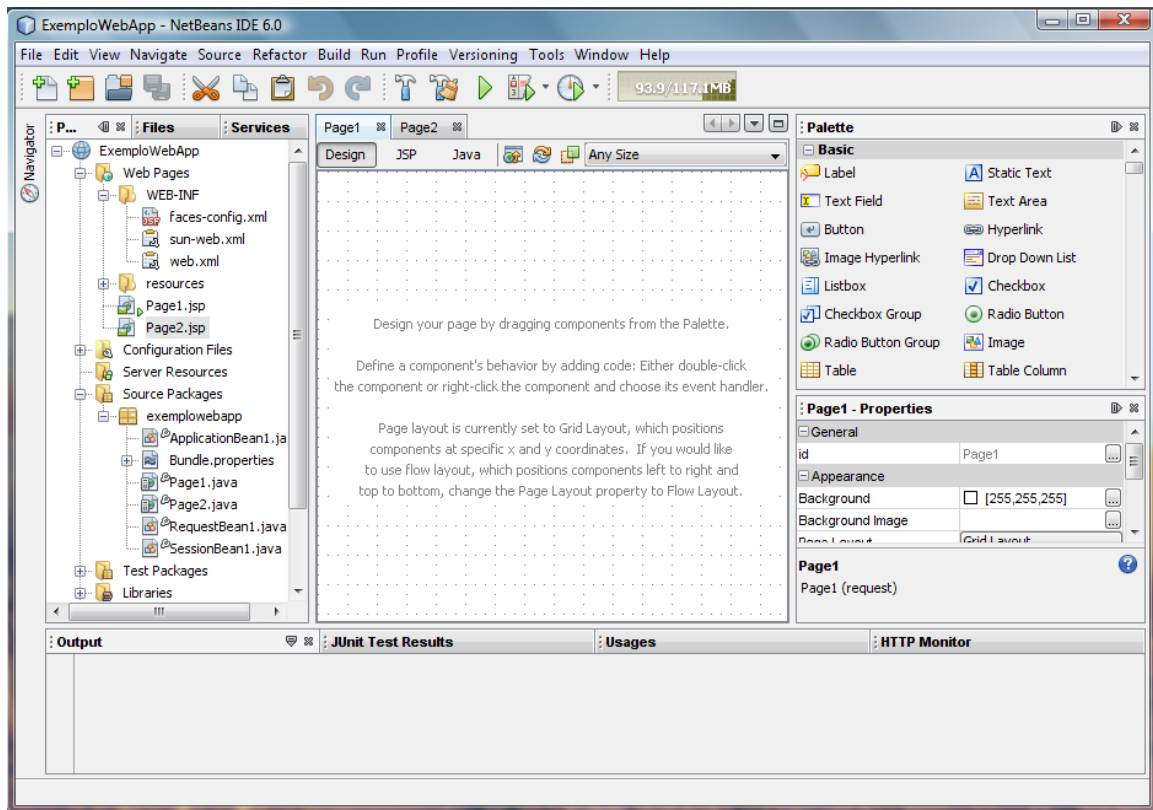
ExemploWebApp - NetBeans IDE 6.0

File Edit View Navigate Source Refactor Build Run Profile Versioning Tools Window Help

93.9/117.1MB

Navigator

P... Files Services

ExemploWebApp
Web Pages
WEB-INF
faces-config.xml
sun-web.xml
web.xml
resources
Page1.jsp
Page2.jsp
Configuration Files
Server Resources
Source Packages
exemplowebapp
ApplicationBean1.ja
Bundle.properties
Page1.java
Page2.java
RequestBean1.java
SessionBean1.java
Test Packages
Libraries

Page1 Page2

Design JSP Java Any Size

Design your page by dragging components from the Palette.

Define a component's behavior by adding code: Either double-click the component or right-click the component and choose its event handler.

Page layout is currently set to Grid Layout, which positions components at specific x and y coordinates. If you would like to use flow layout, which positions components left to right and top to bottom, change the Page Layout property to Flow Layout.

Palette
Basic
Label
Static Text
Text Field
Text Area
Button
Hyperlink
Image Hyperlink
Drop Down List
Listbox
Checkbox
Checkbox Group
Radio Button
Radio Button Group
Image
Table
Table Column

Page1 - Properties
General
id Page1
Appearance
Background [255,255,255]
Background Image
Page Layout Grid Layout

Page1
Page1 (request)

Output
JUnit Test Results
Usages
HTTP Monitor